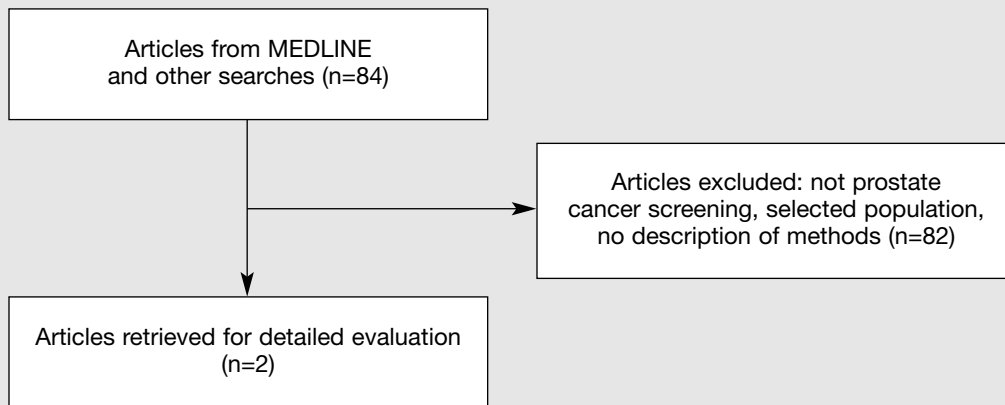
Articles from MEDLINE and other searches (n=84)

Articles excluded: not prostate cancer screening, selected population, no description of methods (n=82)

Articles retrieved for detailed evaluation (n=2)